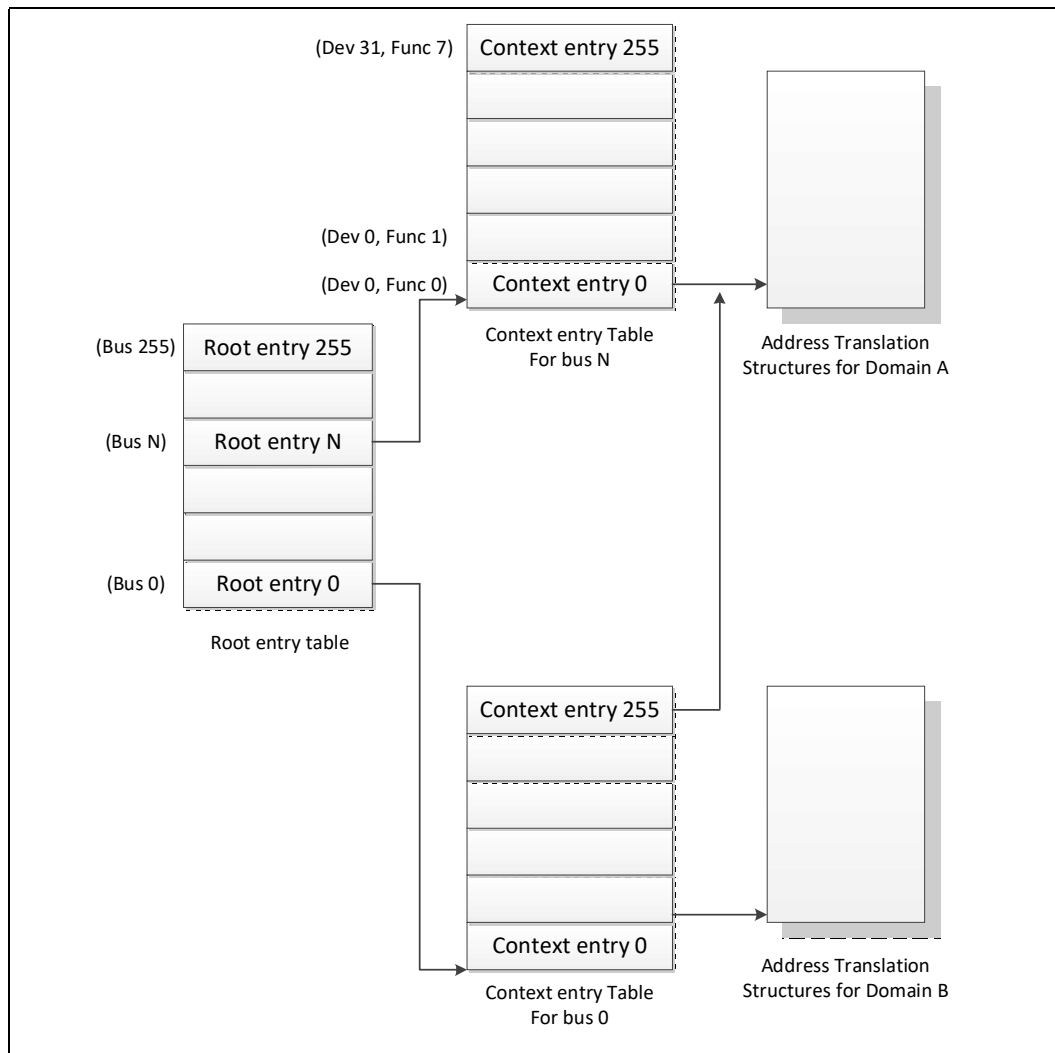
(Dev 31, Func 7)
Context entry 255

(Dev 0, Func 1)
(Dev 0, Func 0)
Context entry 0

Context entry Table
For bus N

Address Translation
Structures for Domain A

(Bus 255)
Root entry 255

(Bus N)
Root entry N

(Bus 0)
Root entry 0

Root entry table

Context entry 255

Context entry 0

Context entry Table
For bus 0

Address Translation
Structures for Domain B